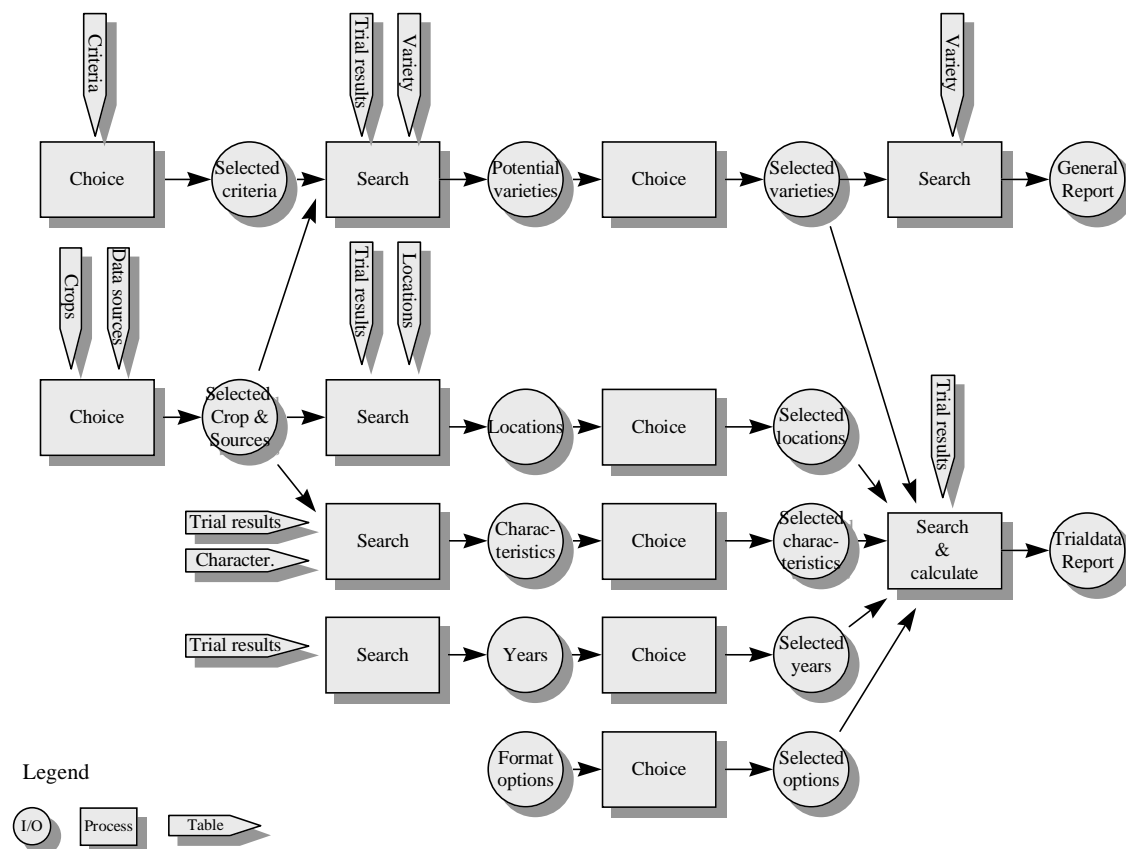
Criteria

Choice

Selected criteria

Trial results

Variety

Search

Potential varieties

Choice

Selected varieties

Variety

Search

General Report

Crops

Data sources

Choice

Selected Crop & Sources

Trial results

Locations

Search

Locations

Choice

Selected locations

Trial results

Trial results

Character.

Search

Characteristics

Choice

Selected characteristics

Search & calculate

Trialdata Report

Trial results

Search

Years

Choice

Selected years

Format options

Choice

Selected options

Legend

I/O

Process

Table